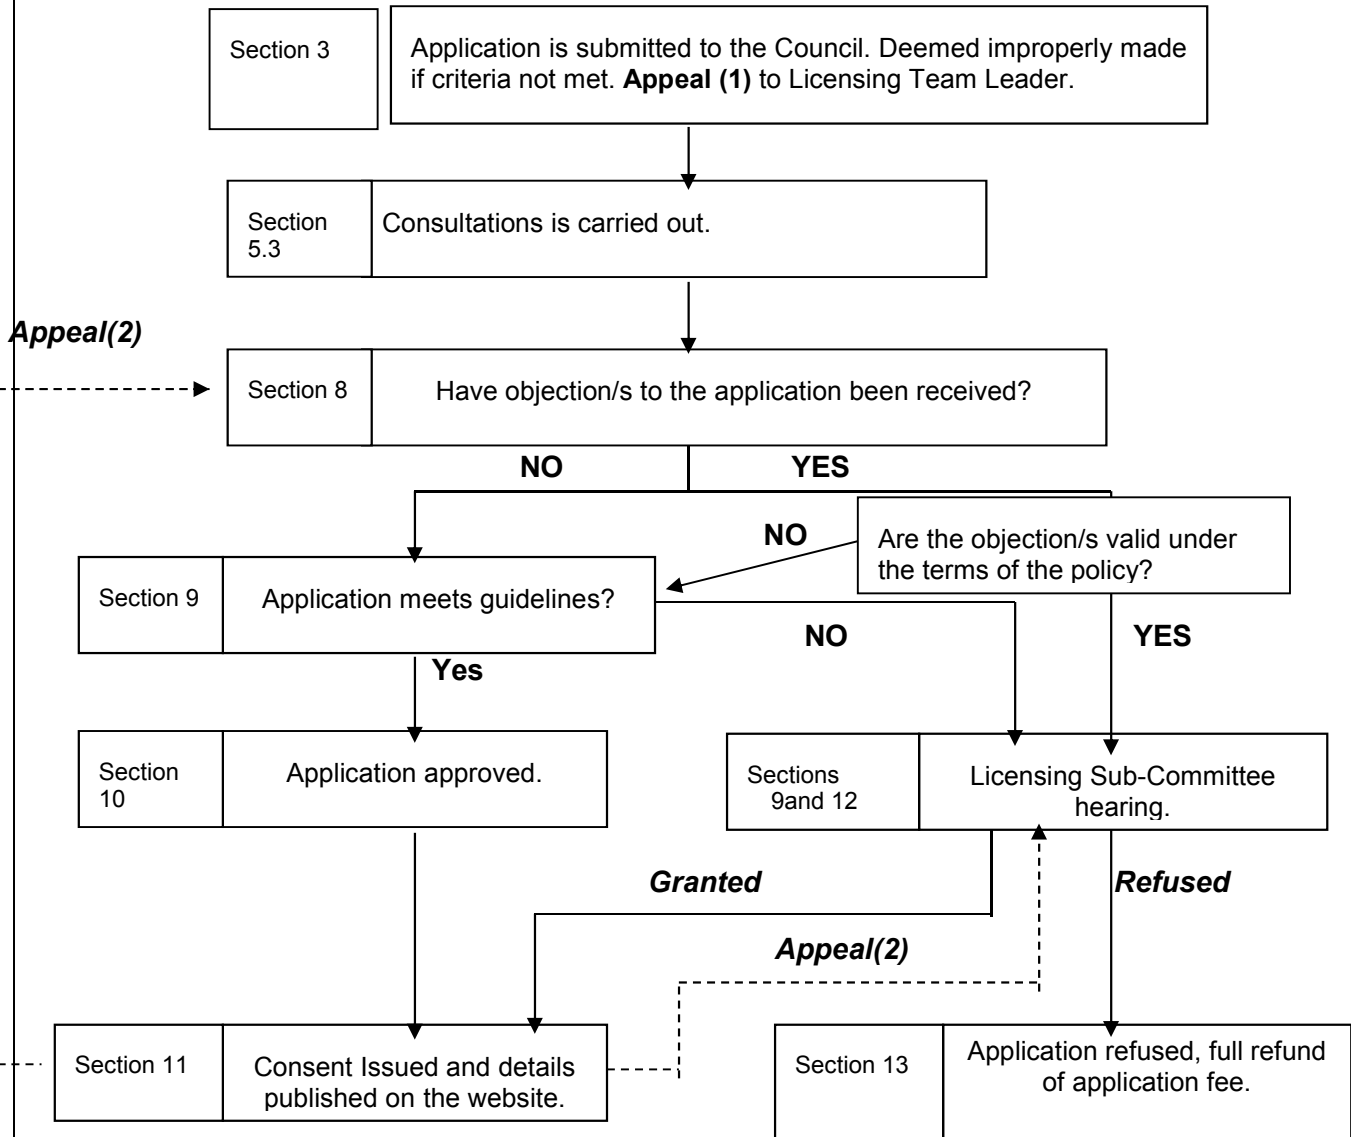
Section 3

Application is submitted to the Council. Deemed improperly made if criteria not met. **Appeal (1)** to Licensing Team Leader.

Section 5.3

Consultations is carried out.

*Appeal(2)*

Section 8

Have objection/s to the application been received?

NO

YES

NO

Are the objection/s valid under the terms of the policy?

Section 9

Application meets guidelines?

NO

YES

Yes

Section 10

Application approved.

Sections 9and 12

Licensing Sub-Committee hearing.

*Granted*

*Refused*

*Appeal(2)*

Section 11

Consent Issued and details published on the website.

Section 13

Application refused, full refund of application fee.